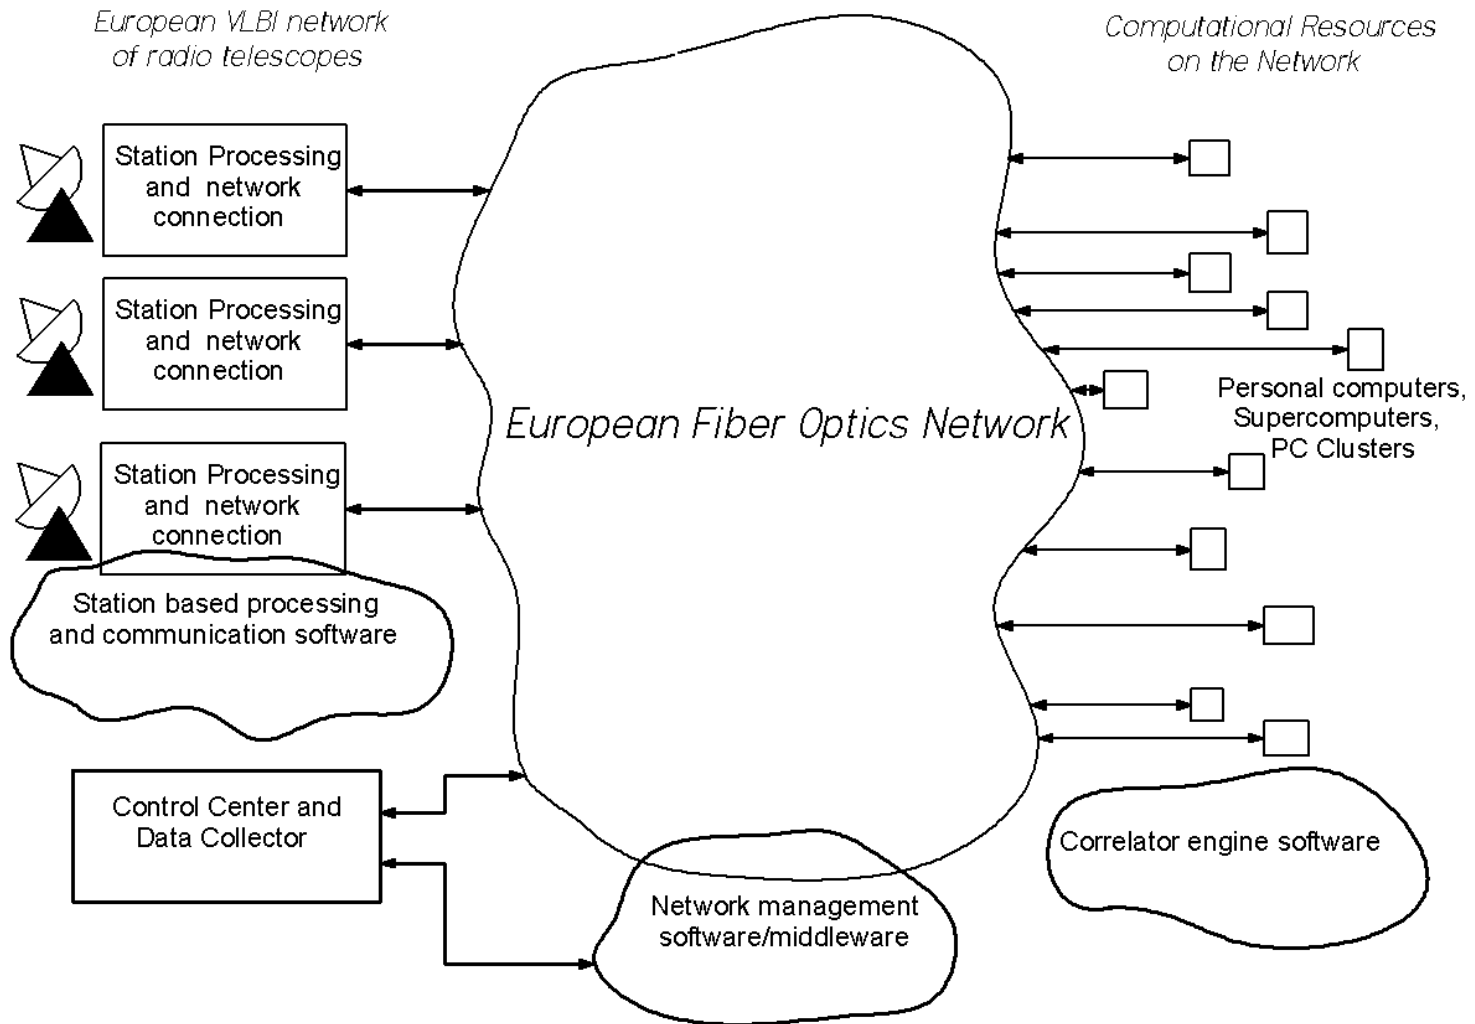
European VLBI network of radio telescopes

Computational Resources on the Network

Station Processing and network connection

Station Processing and network connection

Station Processing and network connection

Station based processing and communication software

European Fiber Optics Network

Personal computers, Supercomputers, PC Clusters

Control Center and Data Collector

Network management software/middleware

Correlator engine software